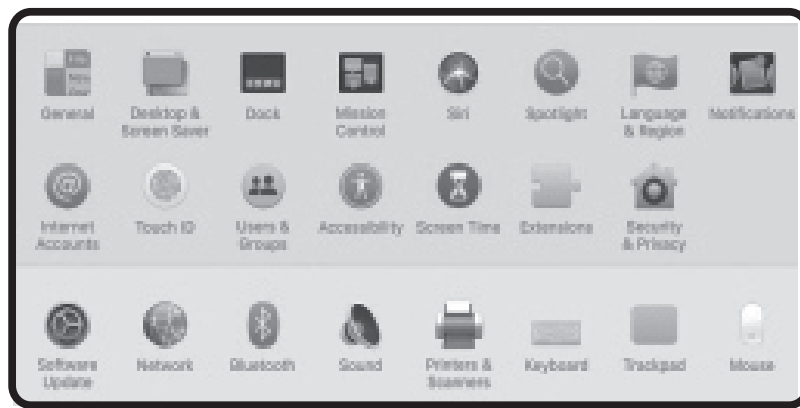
General

Desktop & Screen Saver

Dock

Mission Control

Siri

Spotlight

Language & Region

Notifications

Internet Accounts

Touch ID

Users & Groups

Accessibility

Screen Time

Extensions

Security & Privacy

Software Update

Network

Bluetooth

Sound

Printers & Scanners

Keyboard

Trackpad

Mouse